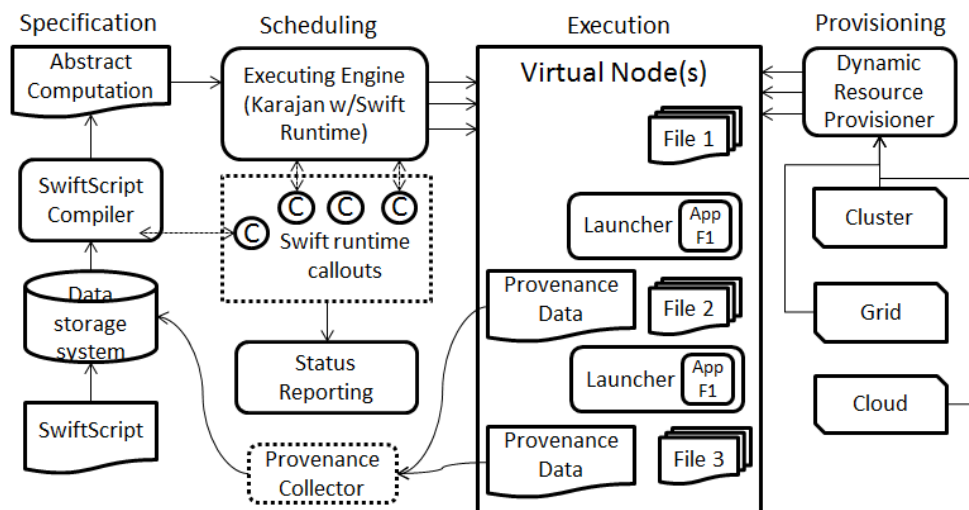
Specification

Abstract Computation

SwiftScript Compiler

Data storage system

SwiftScript

Scheduling

Executing Engine (Karajan w/Swift Runtime)

C C C C

Swift runtime callouts

Status Reporting

Provenance Collector

Execution

Virtual Node(s)

File 1

Launcher

App F1

Provenance Data

File 2

Launcher

App F1

Provenance Data

File 3

Provisioning

Dynamic Resource Provisioner

Cluster

Grid

Cloud